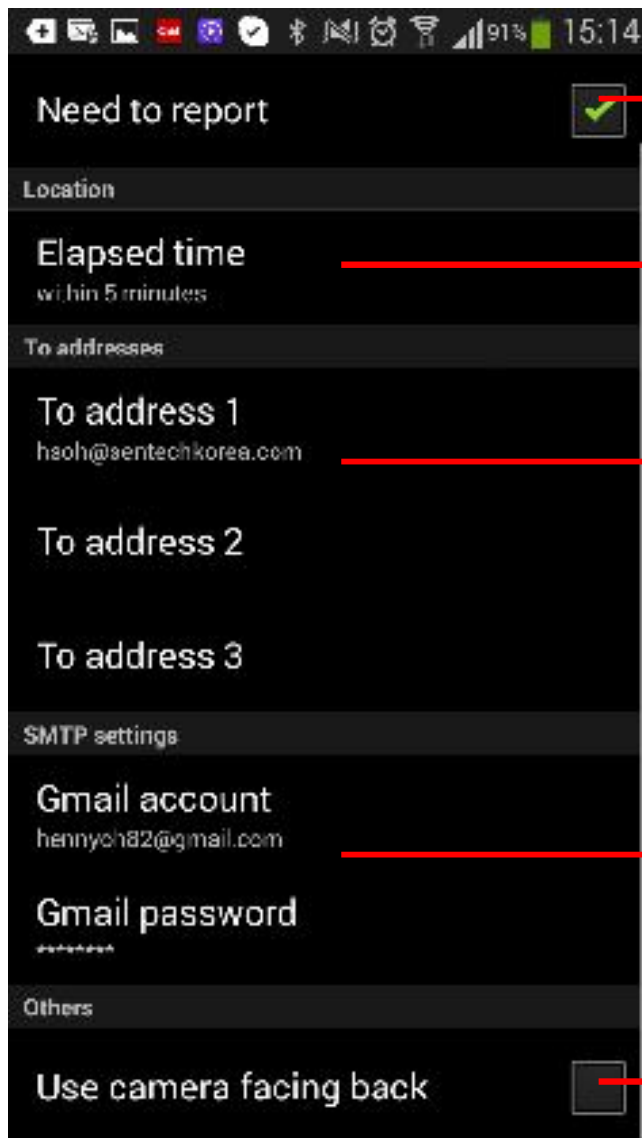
91% 15:14

Need to report

Location

Elapsed time
within 5 minutes

To addresses

To address 1
hsoh@sentechkorea.com

To address 2

To address 3

SMTP settings

Gmail account
hennych82@gmail.com

Gmail password
********

Others

Use camera facing back